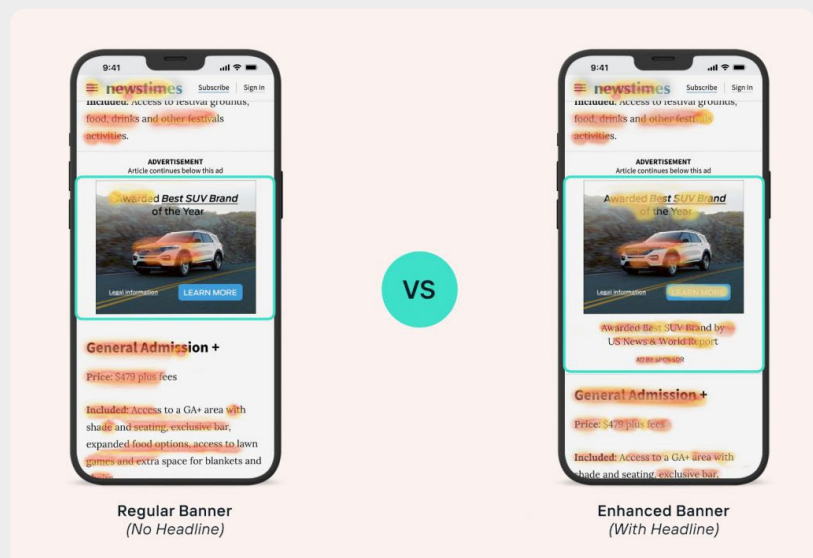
9:41

newstimes Subscribe Sign in

Included: Access to festival grounds, food, drinks and other festivals activities.

ADVERTISEMENT
Article continues below this ad

Awarded Best SUV Brand of the Year

Legal information LEARN MORE

General Admission +

Price: $479 plus fees

Included: Access to a GA+ area with shade and seating, exclusive bar, expanded food options, access to lawn games and extra space for blankets and

Regular Banner
(No Headline)

VS

9:41

newstimes Subscribe Sign in

Included: Access to festival grounds, food, drinks and other festivals activities.

ADVERTISEMENT
Article continues below this ad

Awarded Best SUV Brand of the Year

Legal information LEARN MORE

Awarded Best SUV Brand by US News & World Report

AD BY SPONSOR

General Admission +

Price: $479 plus fees

Included: Access to a GA+ area with shade and seating, exclusive bar,

Enhanced Banner
(With Headline)